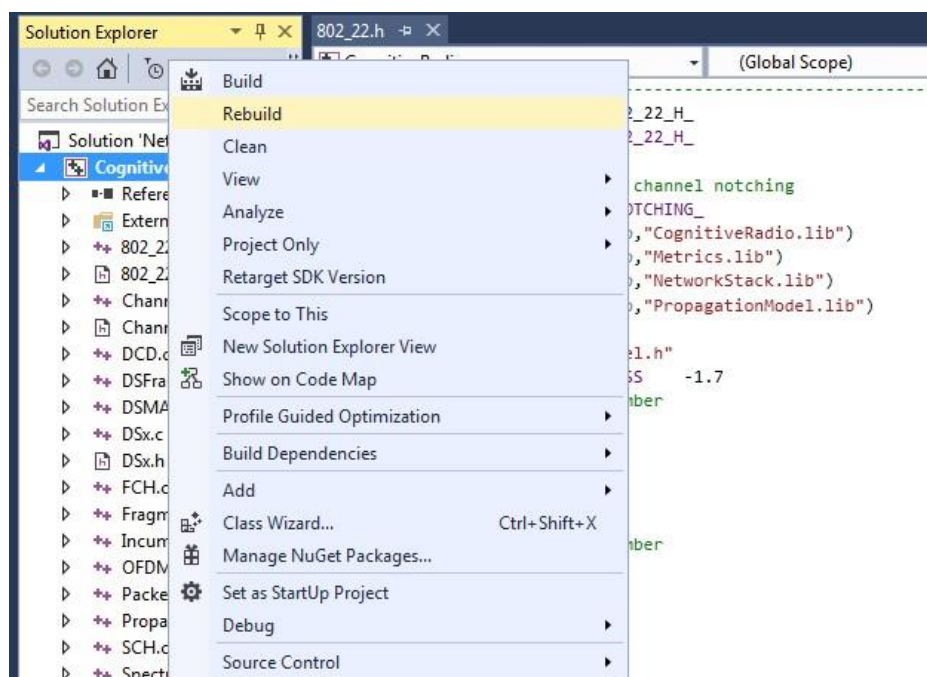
Solution Explorer
802_22.h
(Global Scope)
Search Solution Ex
Solution 'Net
Cognitive
Refere
Extern
802_2
802_2
Chan
Chan
DCD.c
DSFra
DSMA
DSx.c
DSx.h
FCH.c
Fragm
Incum
OFDM
Packe
Propa
SCH.c
Spect

Build
Rebuild
Clean
View
Analyze
Project Only
Retarget SDK Version
Scope to This
New Solution Explorer View
Show on Code Map
Profile Guided Optimization
Build Dependencies
Add
Class Wizard... Ctrl+Shift+X
Manage NuGet Packages...
Set as StartUp Project
Debug
Source Control

2_22_H_
2_22_H_
channel notching
TCHING_
,"CognitiveRadio.lib")
,"Metrics.lib")
,"NetworkStack.lib")
,"PropagationModel.lib")
el.h"
SS -1.7
mber
mber